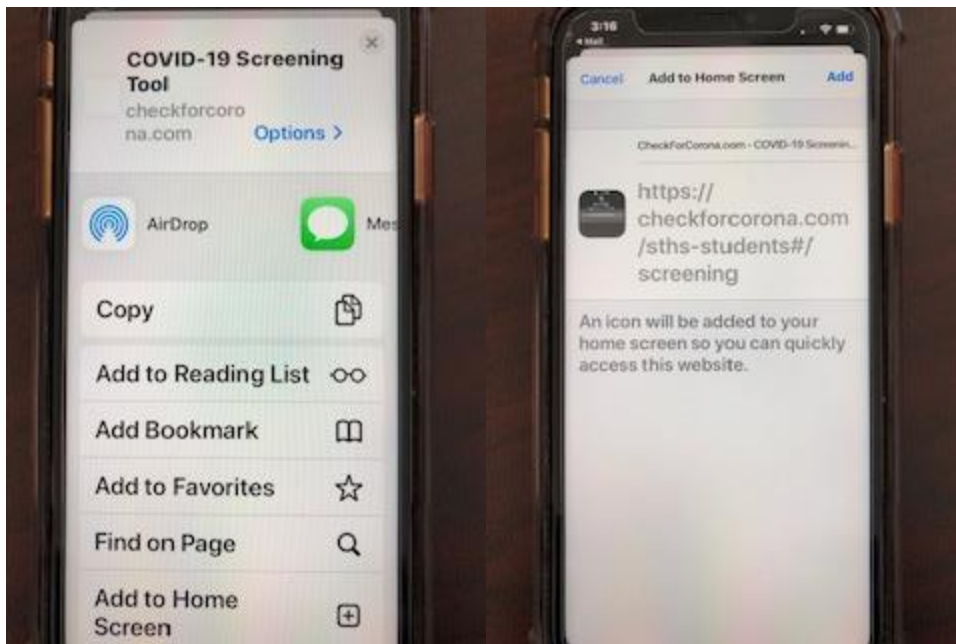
COVID-19 Screening Tool
checkforcorona.com
Options >

AirDrop
Mes

Copy

Add to Reading List

Add Bookmark

Add to Favorites

Find on Page

Add to Home Screen

3:16
◂ Mail

Cancel
Add to Home Screen
Add

CheckForCorona.com - COVID-19 Screenin...

https://checkforcorona.com/sths-students#/screening

An icon will be added to your home screen so you can quickly access this website.